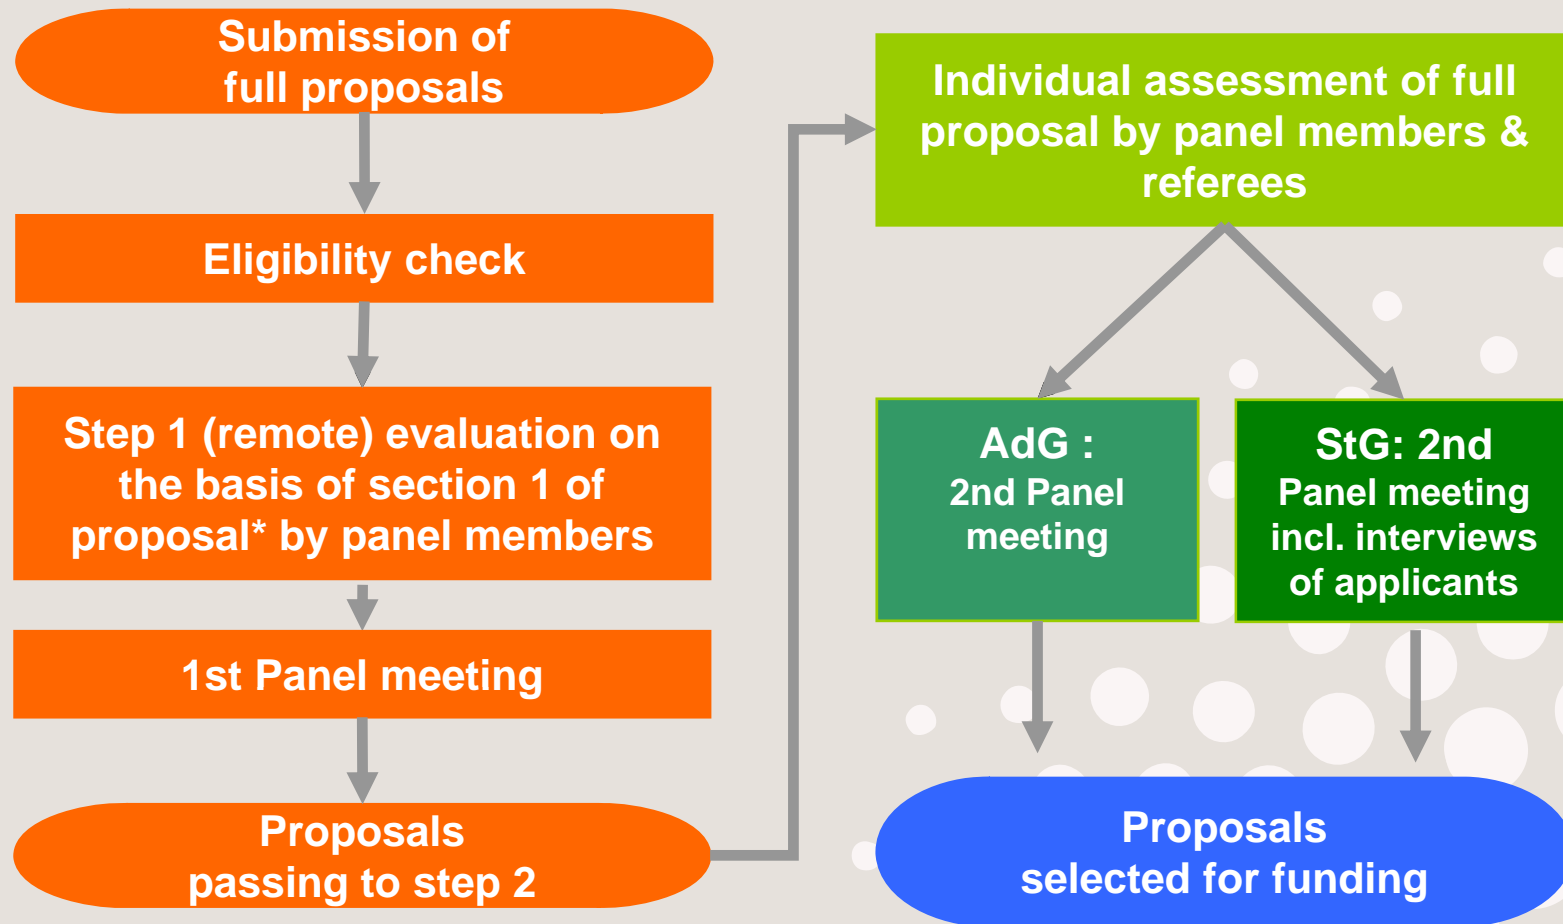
Submission of full proposals

Eligibility check

Step 1 (remote) evaluation on the basis of section 1 of proposal* by panel members

1st Panel meeting

Proposals passing to step 2

Individual assessment of full proposal by panel members & referees

AdG : 2nd Panel meeting

StG: 2nd Panel meeting incl. interviews of applicants

Proposals selected for funding